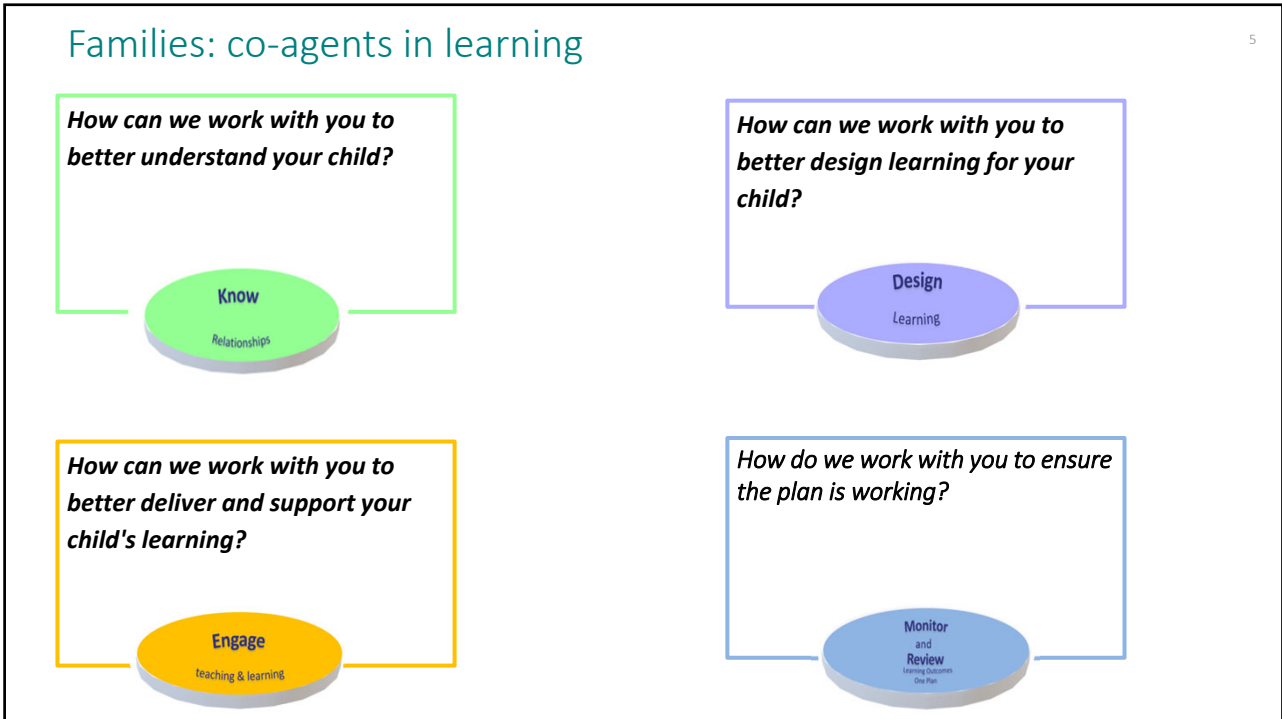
Families: co-agents in learning

5

How can we work with you to better understand your child?

Know

Relationships

How can we work with you to better design learning for your child?

Design

Learning

How can we work with you to better deliver and support your child's learning?

Engage

teaching & learning

How do we work with you to ensure the plan is working?

Monitor

and

Review

Learning Outcomes

One Plan